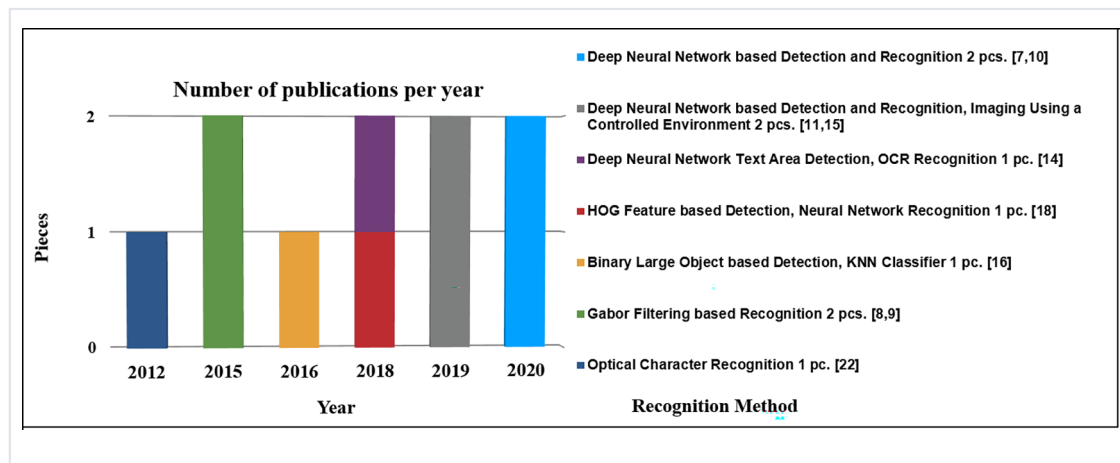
Number of publications per year

Pieces

2

1

0

2012 2015 2016 2018 2019 2020

Year

Deep Neural Network based Detection and Recognition 2 pcs. [7,10]

Deep Neural Network based Detection and Recognition, Imaging Using a Controlled Environment 2 pcs. [11,15]

Deep Neural Network Text Area Detection, OCR Recognition 1 pc. [14]

HOG Feature based Detection, Neural Network Recognition 1 pc. [18]

Binary Large Object based Detection, KNN Classifier 1 pc. [16]

Gabor Filtering based Recognition 2 pcs. [8,9]

Optical Character Recognition 1 pc. [22]

Recognition Method